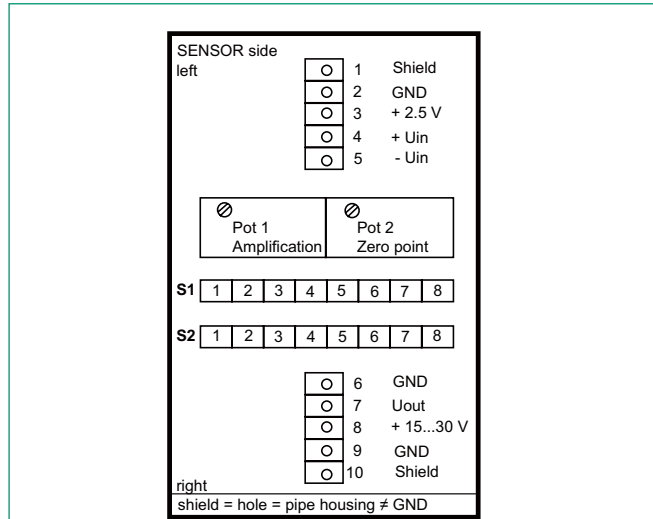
SENSOR side
left

1 Shield
2 GND
3 + 2.5 V
4 + Uin
5 - Uin

Pot 1
Amplification

Pot 2
Zero point

| S1 | 1 | 2 | 3 | 4 | 5 | 6 | 7 | 8 |
|---|---|---|---|---|---|---|---|---|

| S2 | 1 | 2 | 3 | 4 | 5 | 6 | 7 | 8 |
|---|---|---|---|---|---|---|---|---|

6 GND
7 Uout
8 + 15...30 V
9 GND
10 Shield

right

shield = hole = pipe housing ≠ GND